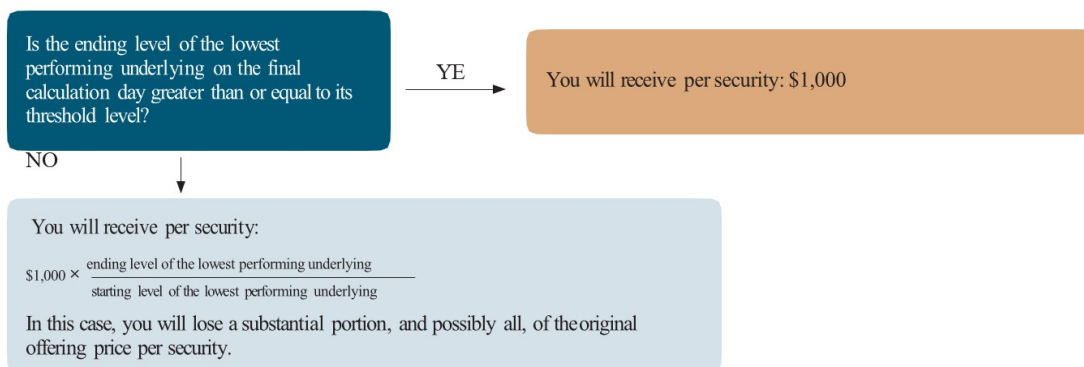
Is the ending level of the lowest performing underlying on the final calculation day greater than or equal to its threshold level?

YE

You will receive per security: \$1,000

NO

You will receive per security:

$\$1,000 \times \frac{\text{ending level of the lowest performing underlying}}{\text{starting level of the lowest performing underlying}}$

In this case, you will lose a substantial portion, and possibly all, of theoriginal offering price per security.